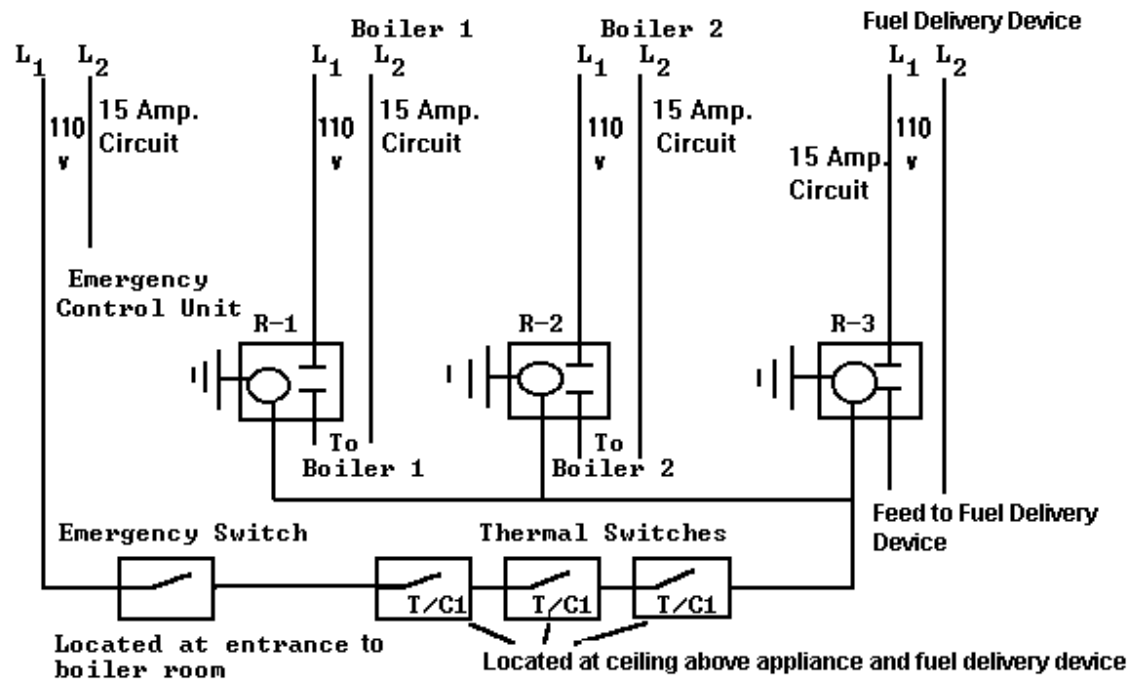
$L_1$ $L_2$
110 v
15 Amp. Circuit
Emergency Control Unit

Boiler 1
$L_1$ $L_2$
110 v
15 Amp. Circuit
R-1
To Boiler 1

Boiler 2
$L_1$ $L_2$
110 v
15 Amp. Circuit
R-2
To Boiler 2

Fuel Delivery Device
$L_1$ $L_2$
110 v
15 Amp. Circuit
R-3
Feed to Fuel Delivery Device

Emergency Switch
Located at entrance to boiler room

Thermal Switches
T/C1
T/C1
T/C1
Located at ceiling above appliance and fuel delivery device